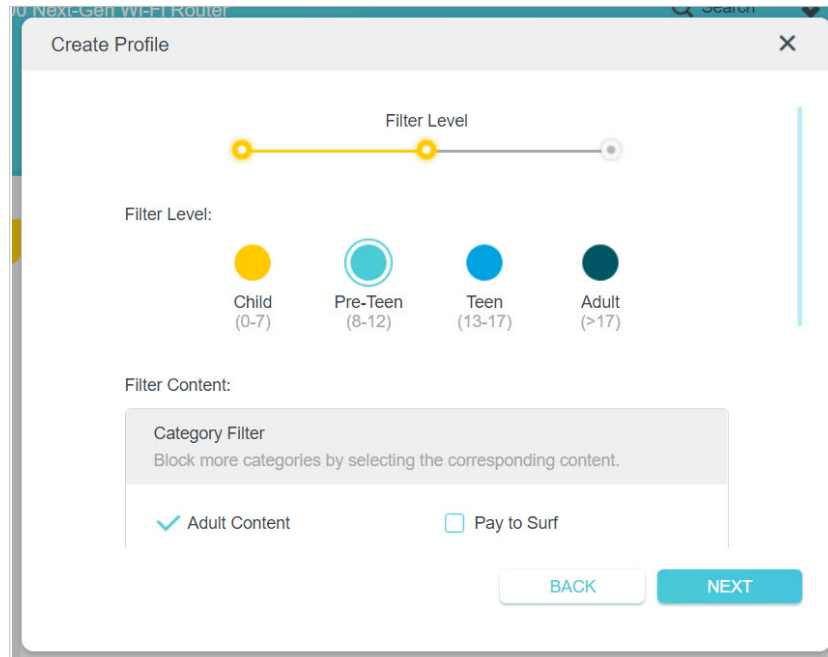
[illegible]0 Next-Gen Wi-Fi Router

Search

Create Profile

×

Filter Level

Filter Level:

Child
(0-7)

Pre-Teen
(8-12)

Teen
(13-17)

Adult
(>17)

Filter Content:

Category Filter
Block more categories by selecting the corresponding content.

Adult Content

Pay to Surf

BACK

NEXT